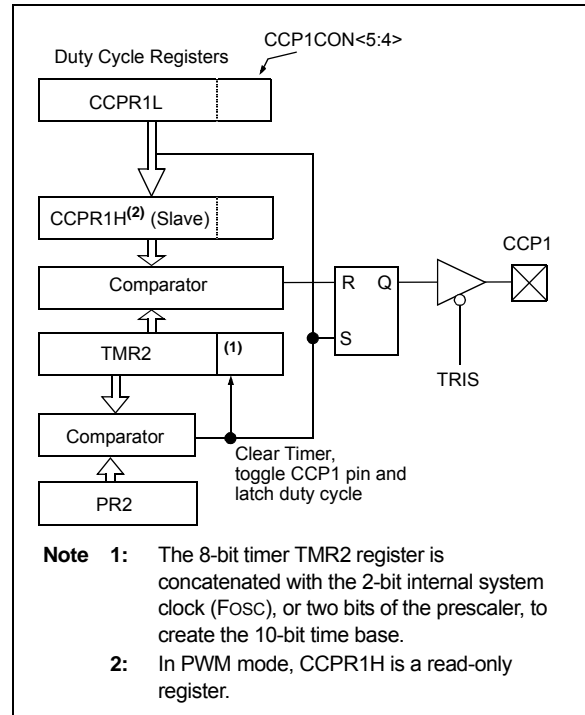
Duty Cycle Registers

CCP1CON<5:4>

CCPR1L

CCPR1H$^{(2)}$ (Slave)

Comparator

R

Q

CCP1

S

TMR2

(1)

TRIS

Comparator

Clear Timer, toggle CCP1 pin and latch duty cycle

PR2

Note 1: The 8-bit timer TMR2 register is concatenated with the 2-bit internal system clock (FOSC), or two bits of the prescaler, to create the 10-bit time base.

2: In PWM mode, CCPR1H is a read-only register.